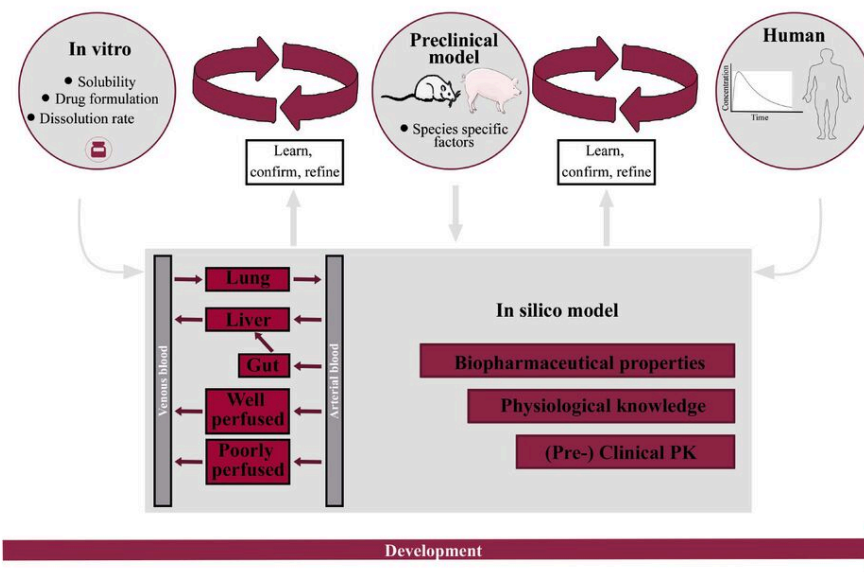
In vitro

• Solubility
• Drug formulation
• Dissolution rate

Learn, confirm, refine

Preclinical model

• Species specific factors

Learn, confirm, refine

Human

Concentration

Time

Venous blood

Lung

Liver

Gut

Well perfused

Poorly perfused

Arterial blood

In silico model

Biopharmaceutical properties

Physiological knowledge

(Pre-) Clinical PK

Development